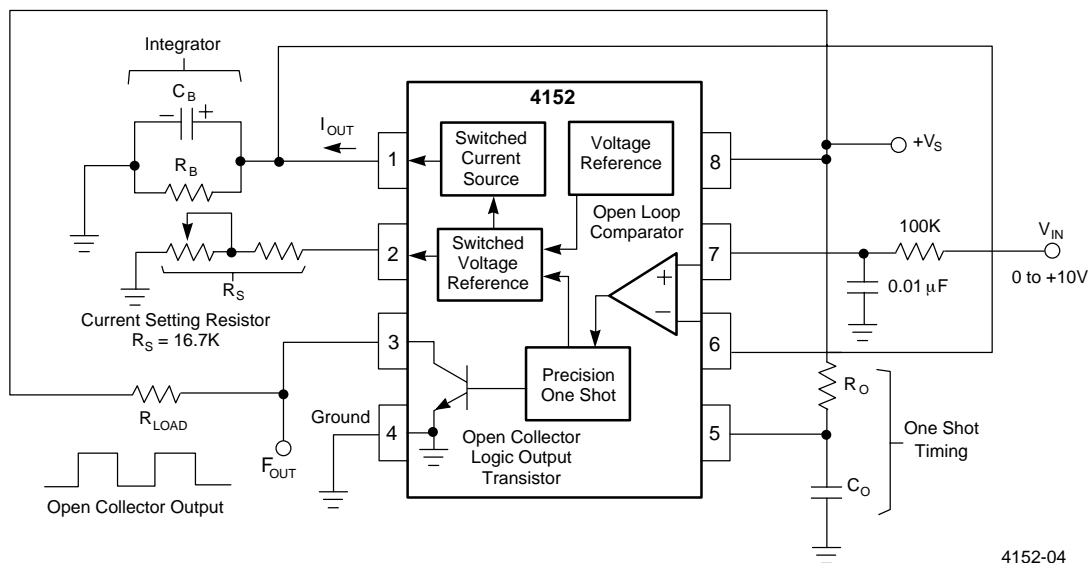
Integrator

$C_B$

$-$ $+$

$R_B$

$I_{OUT}$

4152

1

Switched Current Source

Voltage Reference

8

$+V_S$

2

Switched Voltage Reference

Open Loop Comparator

7

100K

$V_{IN}$

0 to +10V

$R_S$

$+$

$-$

0.01 $\mu$F

Current Setting Resistor

$R_S$ = 16.7K

3

6

Precision One Shot

$R_{LOAD}$

$R_O$

One Shot Timing

Ground

4

5

$F_{OUT}$

Open Collector Logic Output Transistor

$C_O$

Open Collector Output

4152-04